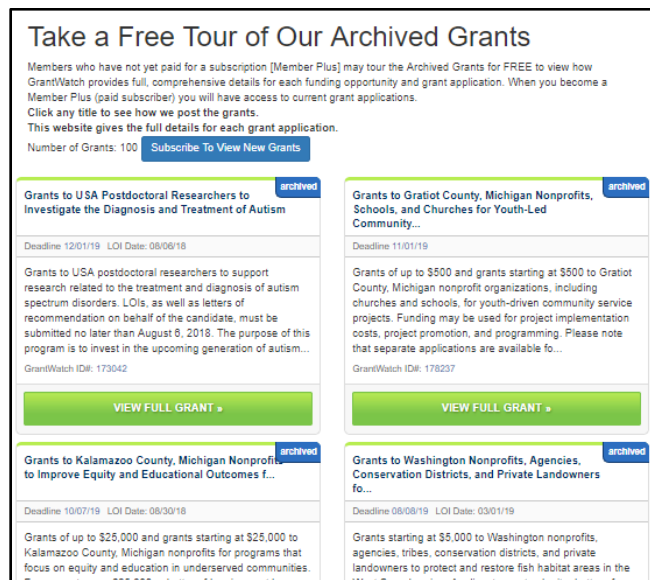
Take a Free Tour of Our Archived Grants

Members who have not yet paid for a subscription [Member Plus] may tour the Archived Grants for FREE to view how GrantWatch provides full, comprehensive details for each funding opportunity and grant application. When you become a Member Plus (paid subscriber) you will have access to current grant applications.
Click any title to see how we post the grants.
This website gives the full details for each grant application.

Number of Grants: 100 Subscribe To View New Grants

archived
Grants to USA Postdoctoral Researchers to Investigate the Diagnosis and Treatment of Autism

Deadline 12/01/19 LOI Date: 08/06/18

Grants to USA postdoctoral researchers to support research related to the treatment and diagnosis of autism spectrum disorders. LOIs, as well as letters of recommendation on behalf of the candidate, must be submitted no later than August 6, 2018. The purpose of this program is to invest in the upcoming generation of autism...

GrantWatch ID#: 173042

VIEW FULL GRANT »

archived
Grants to Gratiot County, Michigan Nonprofits, Schools, and Churches for Youth-Led Community...

Deadline 11/01/19

Grants of up to $500 and grants starting at $500 to Gratiot County, Michigan nonprofit organizations, including churches and schools, for youth-driven community service projects. Funding may be used for project implementation costs, project promotion, and programming. Please note that separate applications are available fo...

GrantWatch ID#: 178237

VIEW FULL GRANT »

archived
Grants to Kalamazoo County, Michigan Nonprofits to Improve Equity and Educational Outcomes f...

Deadline 10/07/19 LOI Date: 08/30/18

Grants of up to $25,000 and grants starting at $25,000 to Kalamazoo County, Michigan nonprofits for programs that focus on equity and education in underserved communities. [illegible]

archived
Grants to Washington Nonprofits, Agencies, Conservation Districts, and Private Landowners fo...

Deadline 08/08/19 LOI Date: 03/01/19

Grants starting at $5,000 to Washington nonprofits, agencies, tribes, conservation districts, and private landowners to protect and restore fish habitat areas in the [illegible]